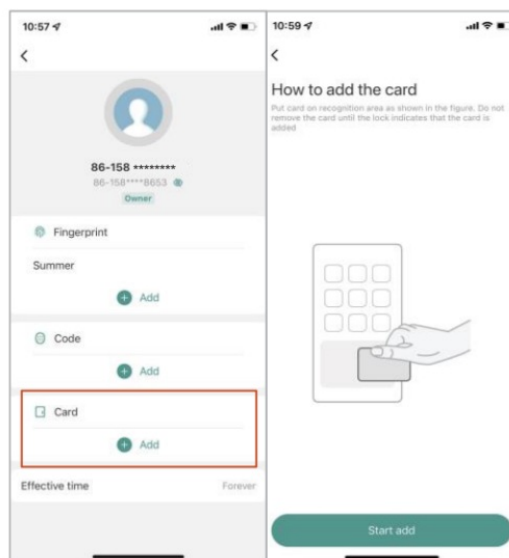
10:57

<

86-158 ********
86-158****8653
Owner

Fingerprint

Summer

Add

Code

Add

Card

Add

Effective time
Forever

10:59

<

How to add the card

Put card on recognition area as shown in the figure. Do not remove the card until the lock indicates that the card is added

Start add